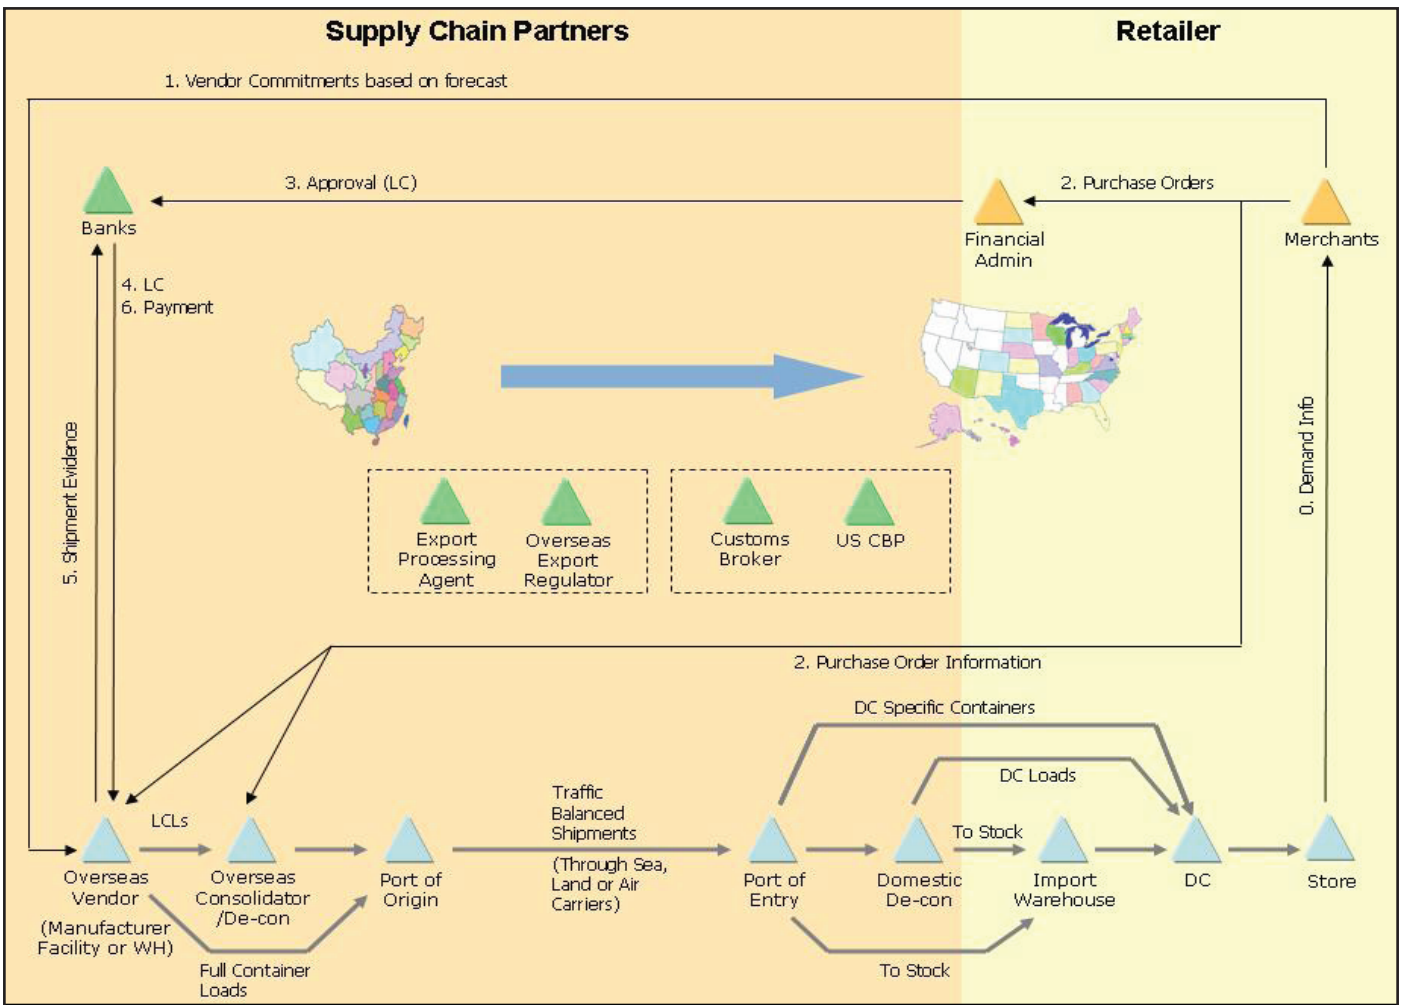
Supply Chain Partners

Retailer

1. Vendor Commitments based on forecast

3. Approval (LC)

2. Purchase Orders

Banks

Financial Admin

Merchants

4. LC
6. Payment

5. Shipment Evidence

0. Demand Info

Export Processing Agent

Overseas Export Regulator

Customs Broker

US CBP

2. Purchase Order Information

DC Specific Containers

DC Loads

LCLs

Traffic Balanced Shipments

(Through Sea, Land or Air Carriers)

To Stock

Overseas Vendor

(Manufacturer Facility or WH)

Overseas Consolidator /De-con

Port of Origin

Port of Entry

Domestic De-con

Import Warehouse

DC

Store

Full Container Loads

To Stock